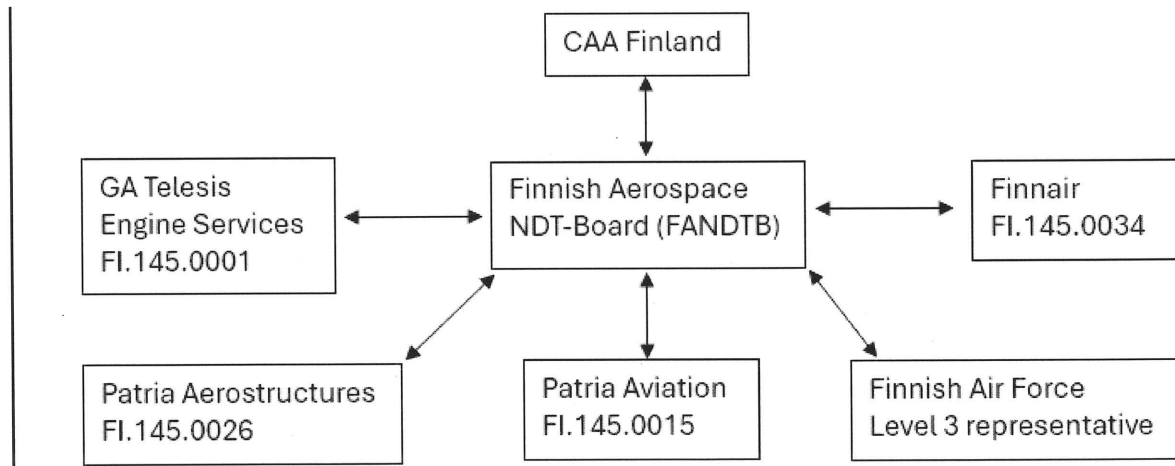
CAA Finland

GA Telesis
Engine Services
FI.145.0001

Finnish Aerospace
NDT-Board (FANDTB)

Finnair
FI.145.0034

Patria Aerostructures
FI.145.0026

Patria Aviation
FI.145.0015

Finnish Air Force
Level 3 representative